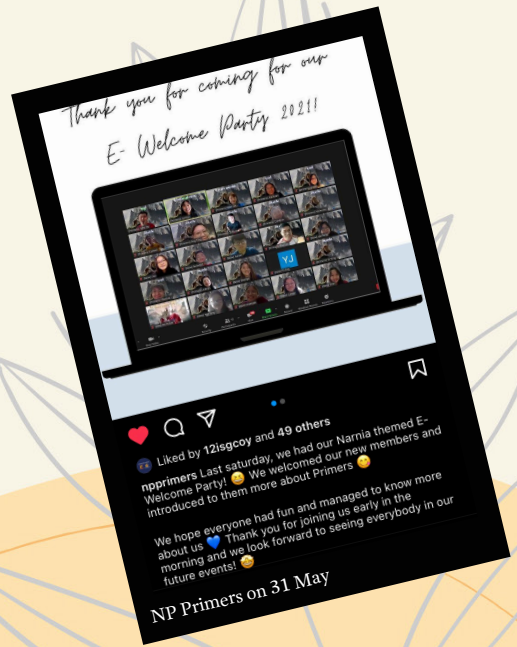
Thank you for coming for our E- Welcome Party 2021!

YJ

Liked by 12isgcoy and 49 others

npprimers Last saturday, we had our Narnia themed E-Welcome Party! 😆 We welcomed our new members and introduced to them more about Primers 😋

We hope everyone had fun and managed to know more about us 💙 Thank you for joining us early in the morning and we look forward to seeing everybody in our future events! 🤩

NP Primers on 31 May